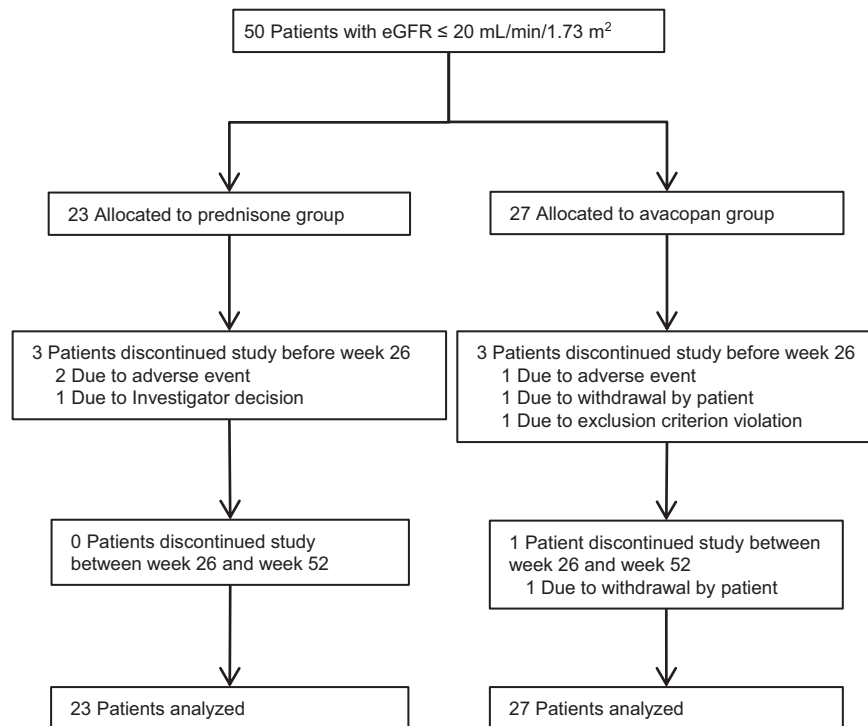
50 Patients with eGFR ≤ 20 mL/min/1.73 m$^2$

23 Allocated to prednisone group

27 Allocated to avacopan group

3 Patients discontinued study before week 26
2 Due to adverse event
1 Due to Investigator decision

3 Patients discontinued study before week 26
1 Due to adverse event
1 Due to withdrawal by patient
1 Due to exclusion criterion violation

0 Patients discontinued study between week 26 and week 52

1 Patient discontinued study between week 26 and week 52
1 Due to withdrawal by patient

23 Patients analyzed

27 Patients analyzed